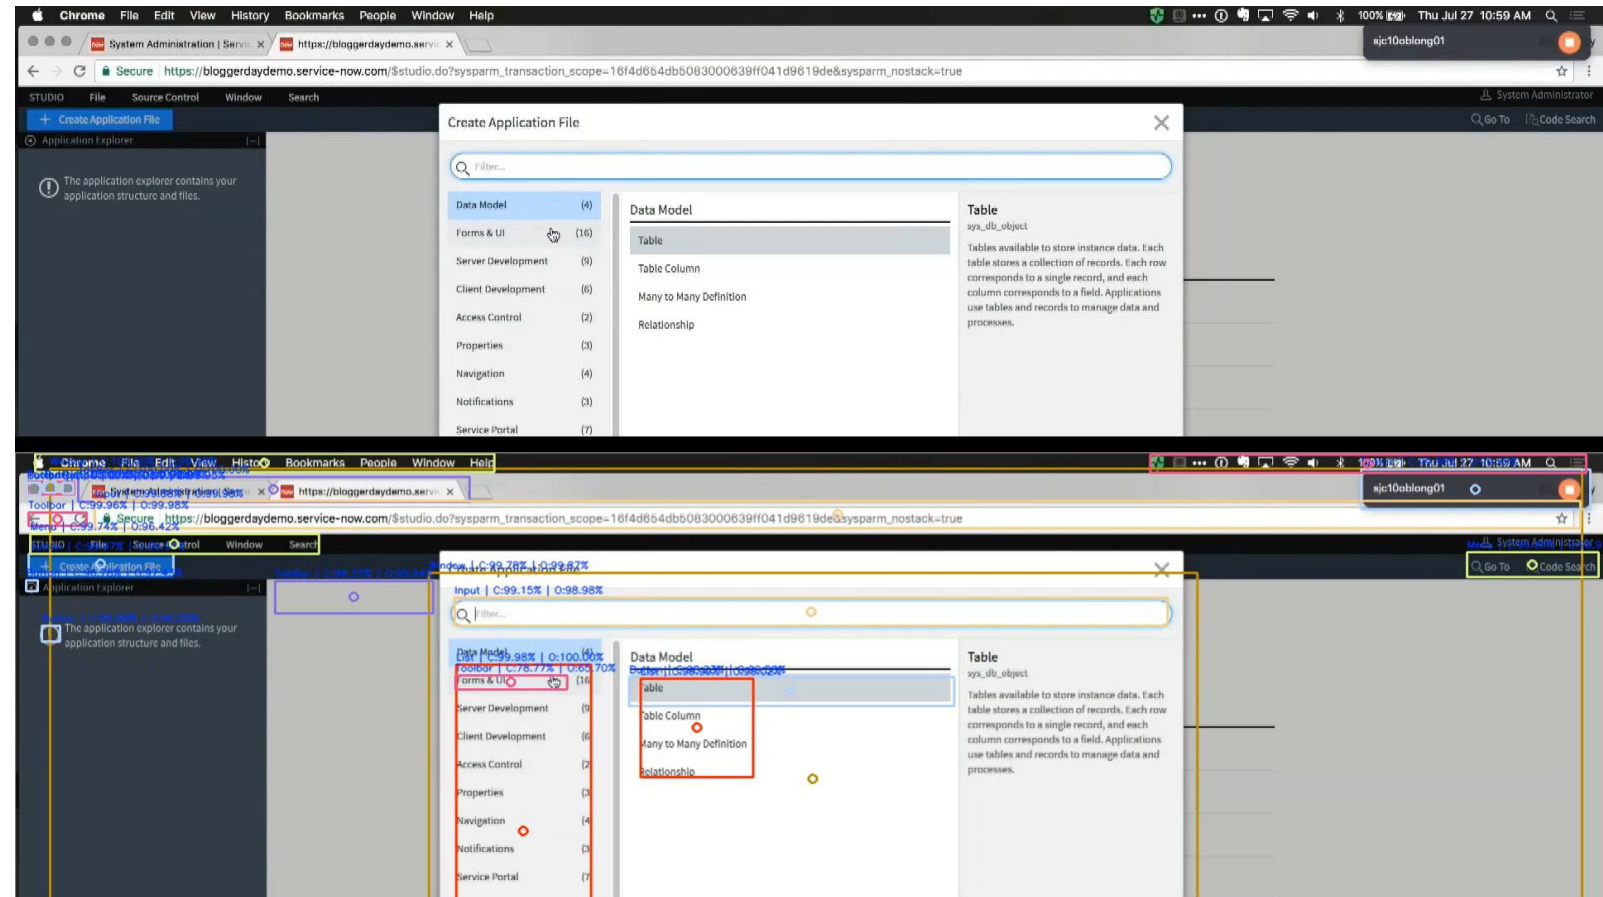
Chrome File Edit View History Bookmarks People Window Help
100% Thu Jul 27 10:59 AM
sjc10oblong01
System Administration | Servi ×
https://bloggerdaydemo.servi ×
Secure https://bloggerdaydemo.service-now.com/$studio.do?sysparm_transaction_scope=16f4d654db5083000639ff041d9619de&sysparm_nostack=true
STUDIO File Source Control Window Search
System Administrator
Create Application File
Go To Code Search
Application Explorer
The application explorer contains your application structure and files.

Create Application File
Filter...
| | |
|---|---|
| Data Model | (4) |
| Forms & UI | (16) |
| Server Development | (9) |
| Client Development | (6) |
| Access Control | (2) |
| Properties | (3) |
| Navigation | (4) |
| Notifications | (3) |
| Service Portal | (7) |

Data Model
Table
Table Column
Many to Many Definition
Relationship

Table
sys_db_object
Tables available to store instance data. Each table stores a collection of records. Each row corresponds to a single record, and each column corresponds to a field. Applications use tables and records to manage data and processes.

Chrome File Edit View History Bookmarks People Window Help
100% Thu Jul 27 10:59 AM
sjc10oblong01
System Administration | Servi ×
https://bloggerdaydemo.servi ×
Toolbar | C:99.96% | 0:99.98%
Menu | C:99.74% | 0:96.42%
Secure https://bloggerdaydemo.service-now.com/$studio.do?sysparm_transaction_scope=16f4d654db5083000639ff041d9619de&sysparm_nostack=true
STUDIO File Source Control Window Search
System Administrator
Create Application File
Go To Code Search
Application Explorer
The application explorer contains your application structure and files.
Window | C:99.78% | 0:99.87%
Input | C:99.15% | 0:98.98%
Filter...
Data Model C:99.98% | 0:100.00%
Toolbar | C:78.77% | 0:65.70%
Forms & UI (16
Server Development (9
Client Development (6
Access Control (2
Properties (3
Navigation (4
Notifications (3
Service Portal (7
Data Model
Table
Table Column
Many to Many Definition
Relationship
Table
sys_db_object
Tables available to store instance data. Each table stores a collection of records. Each row corresponds to a single record, and each column corresponds to a field. Applications use tables and records to manage data and processes.